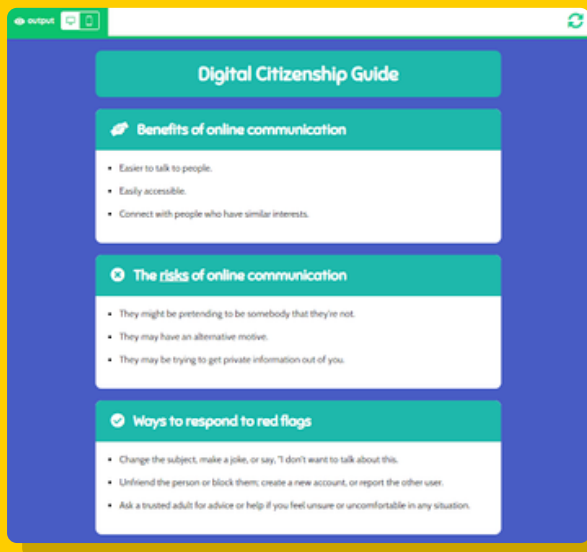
output

Digital Citizenship Guide

Benefits of online communication

- Easier to talk to people.
- Easily accessible.
- Connect with people who have similar interests.

The risks of online communication

- They might be pretending to be somebody that they're not.
- They may have an alternative motive.
- They may be trying to get private information out of you.

Ways to respond to red flags

- Change the subject, make a joke, or say, "I don't want to talk about this.
- Unfriend the person or block them; create a new account, or report the other user.
- Ask a trusted adult for advice or help if you feel unsure or uncomfortable in any situation.